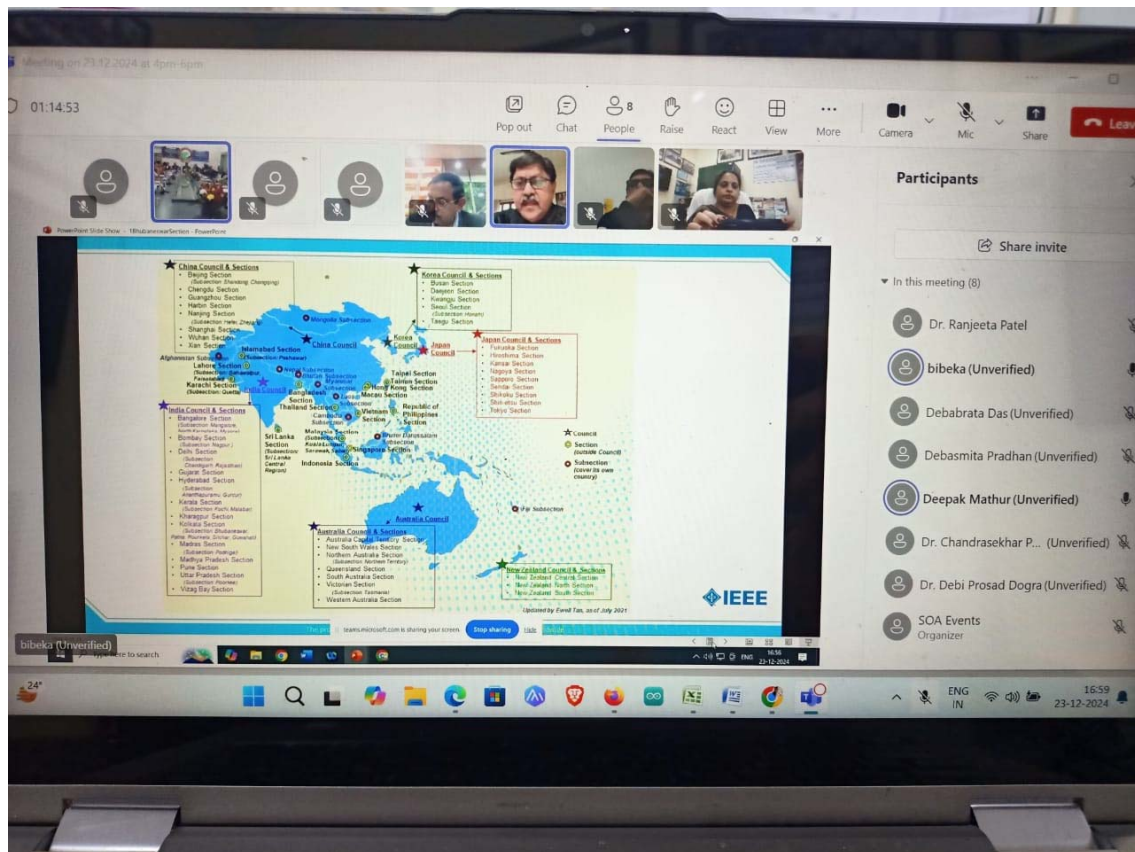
Meeting on 23.12.2024 at 4pm-6pm

01:14:53

Pop out
Chat
8
People
Raise
React
View
More
Camera
Mic
Share
Leave

Participants

Share invite

In this meeting (8)

Dr. Ranjeeta Patel
bibeka (Unverified)
Debabrata Das (Unverified)
Debasmita Pradhan (Unverified)
Deepak Mathur (Unverified)
Dr. Chandrasekhar P... (Unverified)
Dr. Debi Prosad Dogra (Unverified)
SOA Events
Organizer

PowerPoint Slide Show - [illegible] - PowerPoint

China Council & Sections
Beijing Section
(Subsection: Shandong, Chongqing)
Chengdu Section
Guangzhou Section
Harbin Section
Nanjing Section
(Subsection: Hefei, Zhengzhou)
Shanghai Section
Wuhan Section
Xian Section

Korea Council & Sections
Busan Section
Daejeon Section
Gwangju Section
Seoul Section
(Subsection: Honam)
Taegu Section

Japan Council & Sections
Fukuoka Section
Hiroshima Section
Kansai Section
Nagoya Section
Sapporo Section
Sendai Section
Shikoku Section
Shin-etsu Section
Tokyo Section

Mongolia Subsection
Islamabad Section
(Subsection: Peshawar)
Afghanistan Subsection
Lahore Section
Karachi Section
(Subsection: Quetta)
China Council
Korea Council
Japan Council
Nepal Subsection
Bhutan Subsection
Myanmar Subsection
Bangladesh Section
India Council
Taipei Section
Tainan Section
Hong Kong Section
Macau Section
Thailand Section
Cambodia Subsection
Vietnam Section
Republic of Philippines Section
Sri Lanka Section
Malaysia Section
Brunei Darussalam Subsection
Singapore Section
Indonesia Section

India Council & Sections
Bangalore Section
(Subsection: Mangalore, North Karnataka, Mysore)
Bombay Section
(Subsection: Nagpur)
Delhi Section
(Subsection: Chandigarh, Rajasthan)
Gujarat Section
Hyderabad Section
(Subsection: Ananthapuramu, Guntur)
Kerala Section
(Subsection: Malabar)
Kharagpur Section
Kolkata Section
(Subsection: Bhubaneswar, Patna, Ranchi, Guwahati)
Madras Section
(Subsection: Madurai)
Madhya Pradesh Section
Pune Section
Uttar Pradesh Section
(Subsection: Roorkee)
Vizag Bay Section

Council
Section (outside Council)
Subsection (cover its own country)

Australia Council
Fiji Subsection

Australia Council & Sections
Australia Capital Territory Section
New South Wales Section
Northern Australia Section
(Subsection: Northern Territory)
Queensland Section
South Australia Section
Victorian Section
(Subsection: Tasmania)
Western Australia Section

New Zealand Council & Sections
New Zealand Central Section
New Zealand North Section
New Zealand South Section

Updated by Ewell Tan, as of July 2021

IEEE

teams.microsoft.com is sharing your screen.
Stop sharing
Hide

bibeka (Unverified)
Type here to search
ENG 16:56 23-12-2024

24°
ENG IN
16:59
23-12-2024